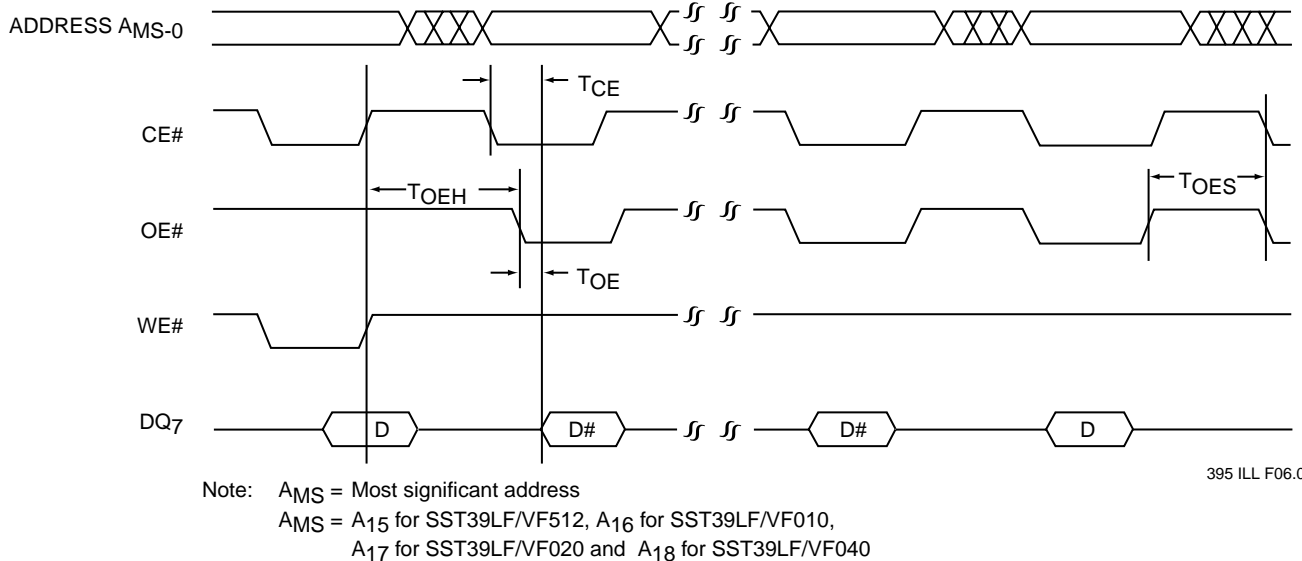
ADDRESS $A_{MS-0}$

$T_{CE}$

CE#

$T_{OEH}$

$T_{OES}$

OE#

$T_{OE}$

WE#

$DQ_7$

D

D#

D#

D

395 ILL F06.0

Note: $A_{MS}$ = Most significant address

$A_{MS}$ = $A_{15}$ for SST39LF/VF512, $A_{16}$ for SST39LF/VF010, $A_{17}$ for SST39LF/VF020 and $A_{18}$ for SST39LF/VF040